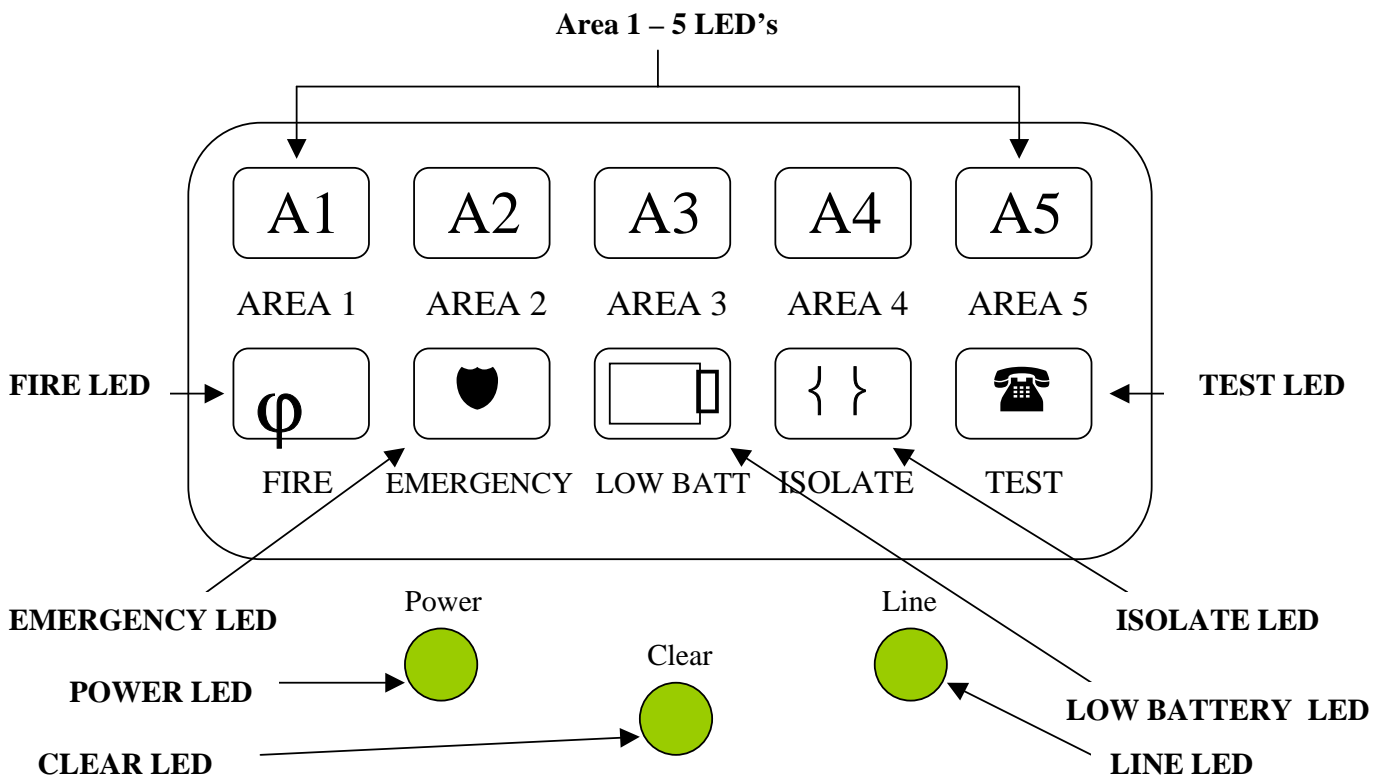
Area 1 – 5 LED's

A1 A2 A3 A4 A5

AREA 1 AREA 2 AREA 3 AREA 4 AREA 5

FIRE LED

φ

TEST LED

FIRE EMERGENCY LOW BATT ISOLATE TEST

EMERGENCY LED

Power

Line

ISOLATE LED

POWER LED

Clear

LOW BATTERY LED

CLEAR LED

LINE LED